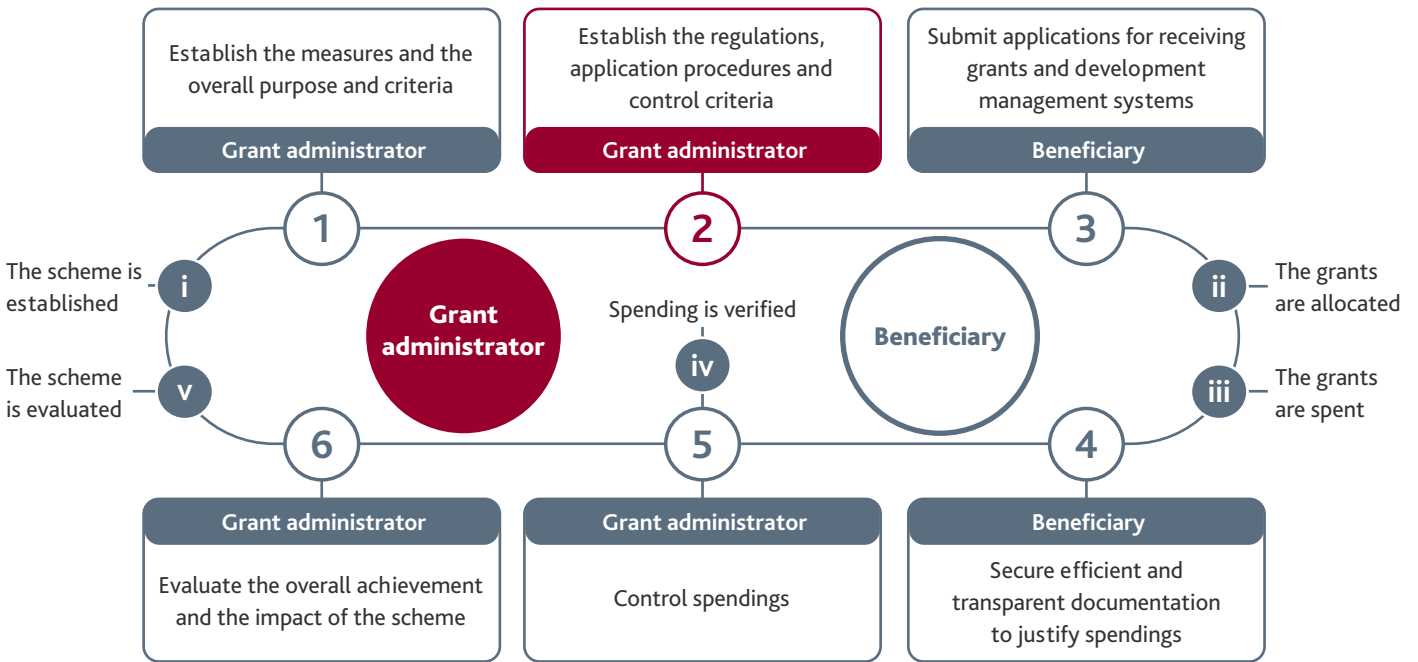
Establish the measures and the overall purpose and criteria

Grant administrator

Establish the regulations, application procedures and control criteria

Grant administrator

Submit applications for receiving grants and development management systems

Beneficiary

1

2

3

The scheme is established

i

Grant administrator

Spending is verified

Beneficiary

ii

The grants are allocated

iv

The scheme is evaluated

v

iii

The grants are spent

6

5

4

Grant administrator

Evaluate the overall achievement and the impact of the scheme

Grant administrator

Control spendings

Beneficiary

Secure efficient and transparent documentation to justify spendings